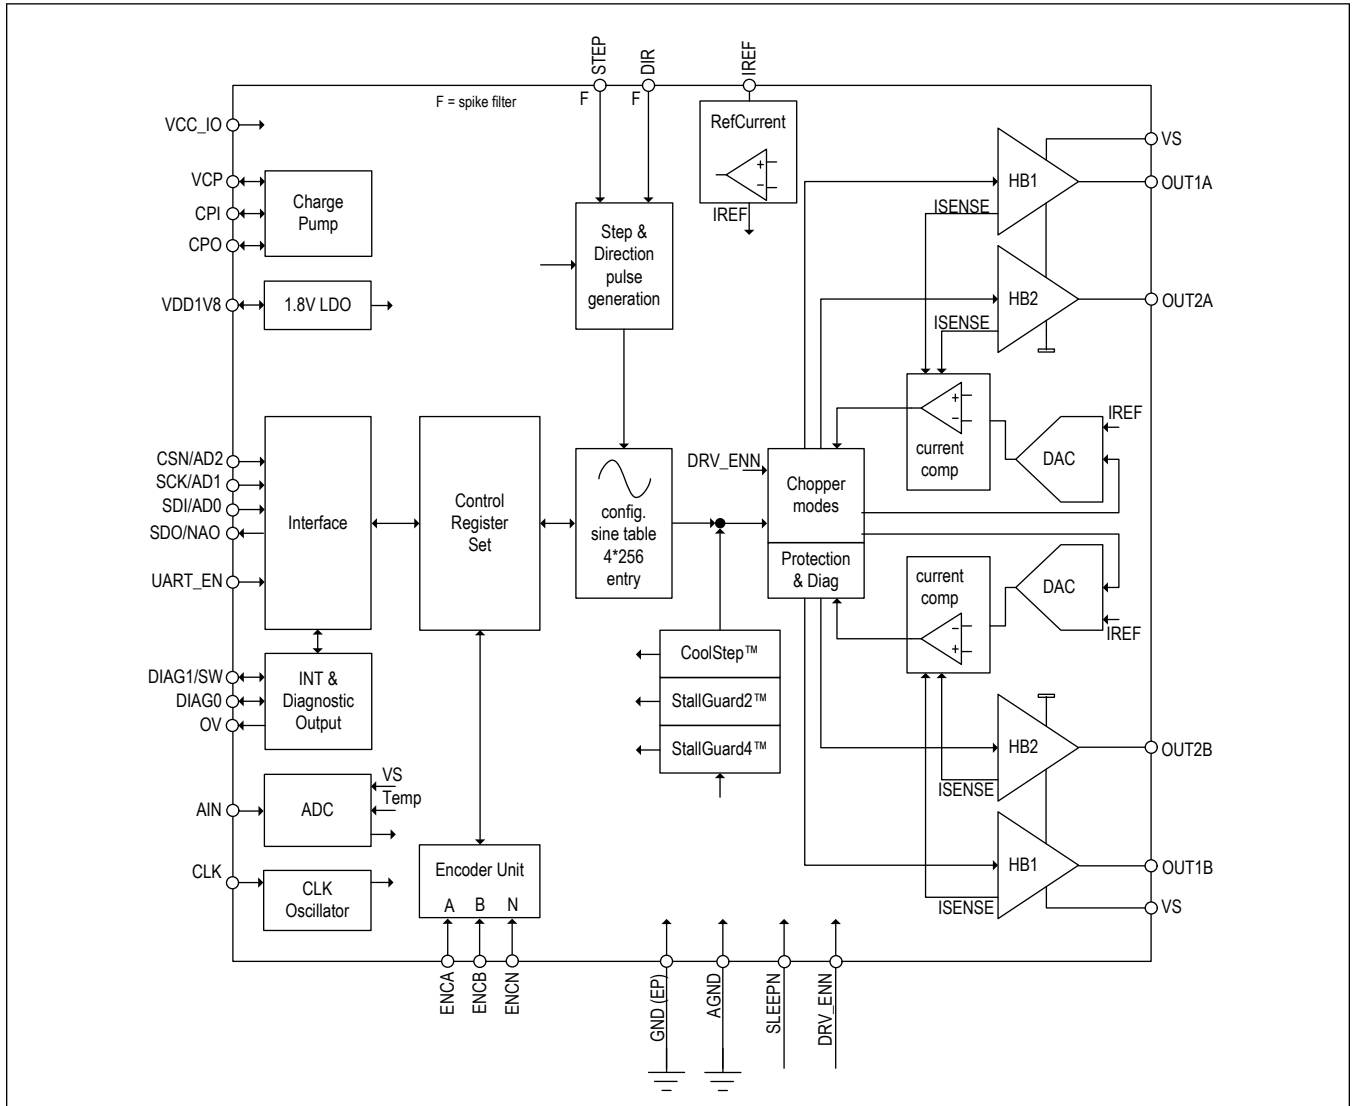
STEP
DIR
IREF
F
F
F = spike filter
RefCurrent
+
−
IREF
VCC_IO
VCP
CPI
CPO
Charge Pump
VDD1V8
1.8V LDO
Step & Direction pulse generation
HB1
VS
OUT1A
ISENSE
HB2
OUT2A
ISENSE
+
−
current comp
IREF
DAC
CSN/AD2
SCK/AD1
SDI/AD0
SDO/NAO
UART_EN
Interface
Control Register Set
config. sine table 4*256 entry
DRV_ENN
Chopper modes
Protection & Diag
current comp
−
+
DAC
IREF
DIAG1/SW
DIAG0
OV
INT & Diagnostic Output
CoolStep™
StallGuard2™
StallGuard4™
HB2
OUT2B
ISENSE
AIN
ADC
VS
Temp
CLK
CLK Oscillator
Encoder Unit
A
B
N
HB1
OUT1B
ISENSE
VS
ENCA
ENCB
ENCN
GND (EP)
AGND
SLEEPN
DRV_ENN